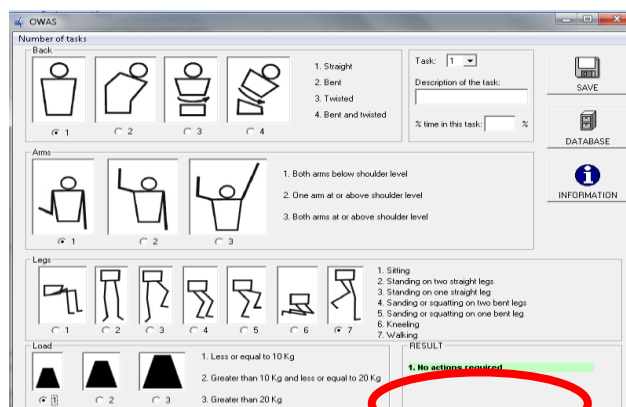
OWAS

Number of tasks

Back

1 2 3 4

1. Straight
2. Bent
3. Twisted
4. Bent and twisted

Task: 1

Description of the task:

% time in this task: %

SAVE

DATABASE

INFORMATION

Arms

1 2 3

1. Both arms below shoulder level
2. One arm at or above shoulder level
3. Both arms at or above shoulder level

Legs

1 2 3 4 5 6 7

1. Sitting
2. Standing on two straight legs
3. Standing on one straight leg
4. Sanding or squatting on two bent legs
5. Sanding or squatting on one bent leg
6. Kneeling
7. Walking

Load

1 2 3

1. Less or equal to 10 Kg
2. Greater than 10 Kg and less or equal to 20 Kg
3. Greater than 20 Kg

RESULT

1. No actions required